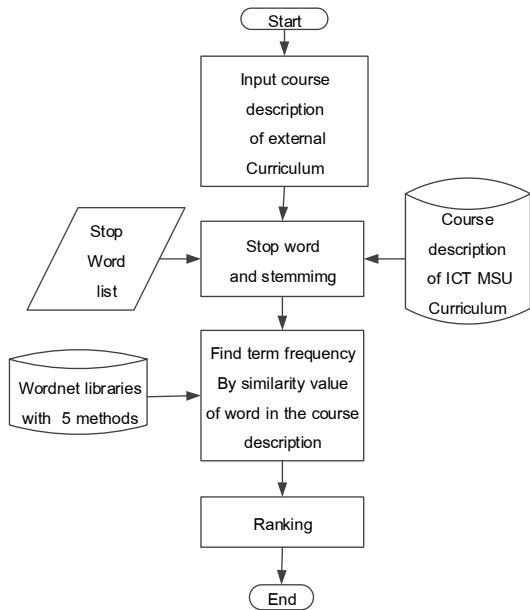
Start

Input course description of external Curriculum

Stop Word list

Stop word and stemmimg

Course description of ICT MSU Curriculum

Wordnet libraries with 5 methods

Find term frequency By similarity value of word in the course description

Ranking

End